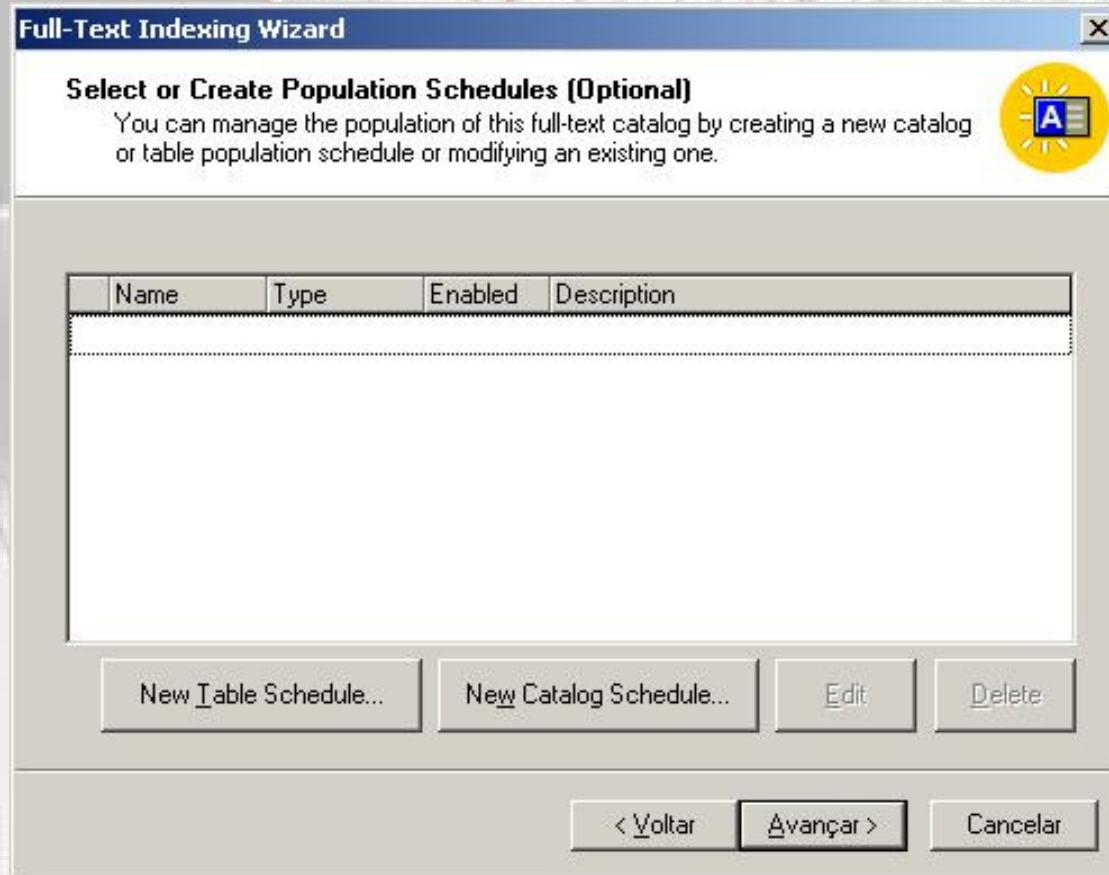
Full-Text Indexing Wizard

Select or Create Population Schedules (Optional)
You can manage the population of this full-text catalog by creating a new catalog or table population schedule or modifying an existing one.

| Name | Type | Enabled | Description |
|---|---|---|---|
| | | | |

New Table Schedule...

New Catalog Schedule...

Edit

Delete

< Voltar

Avançar >

Cancelar